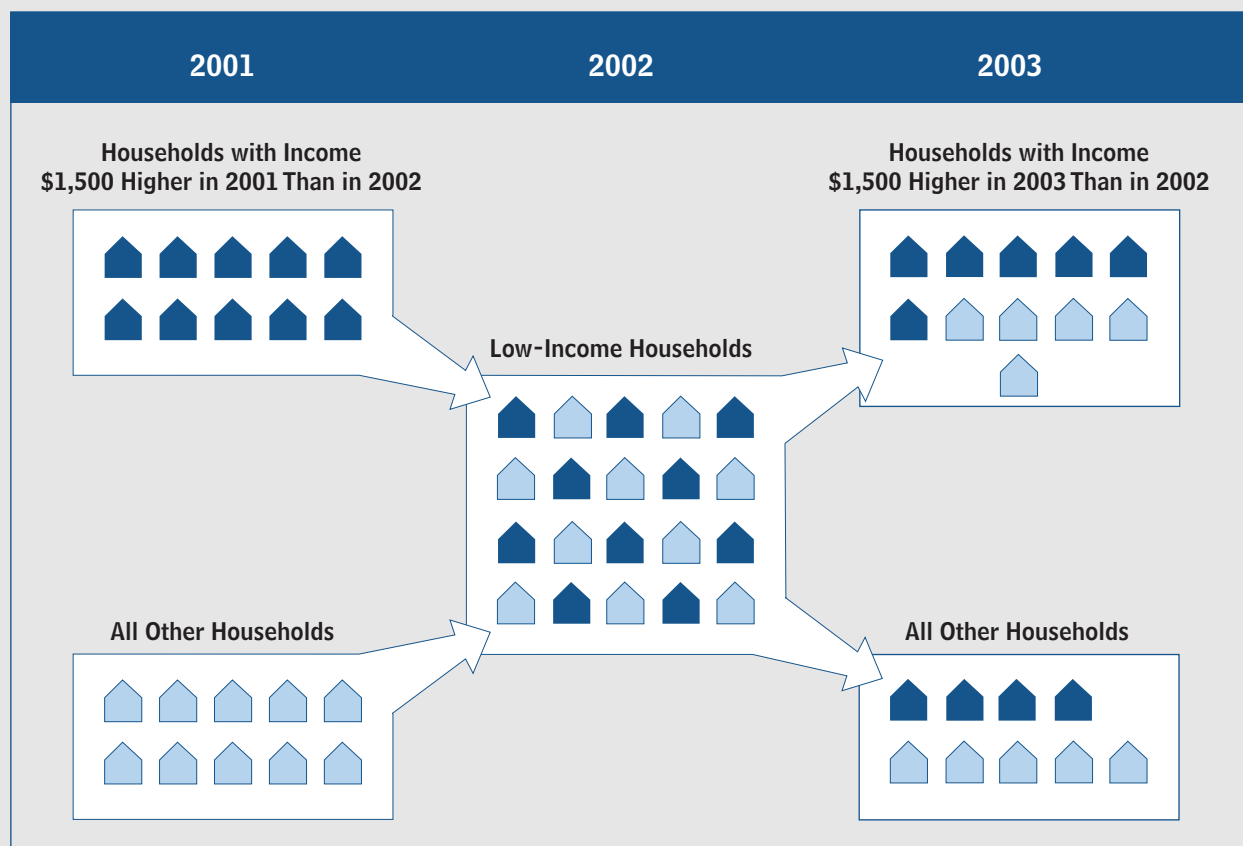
2001

2002

2003

Households with Income $1,500 Higher in 2001 Than in 2002

Households with Income $1,500 Higher in 2003 Than in 2002

Low-Income Households

All Other Households

All Other Households